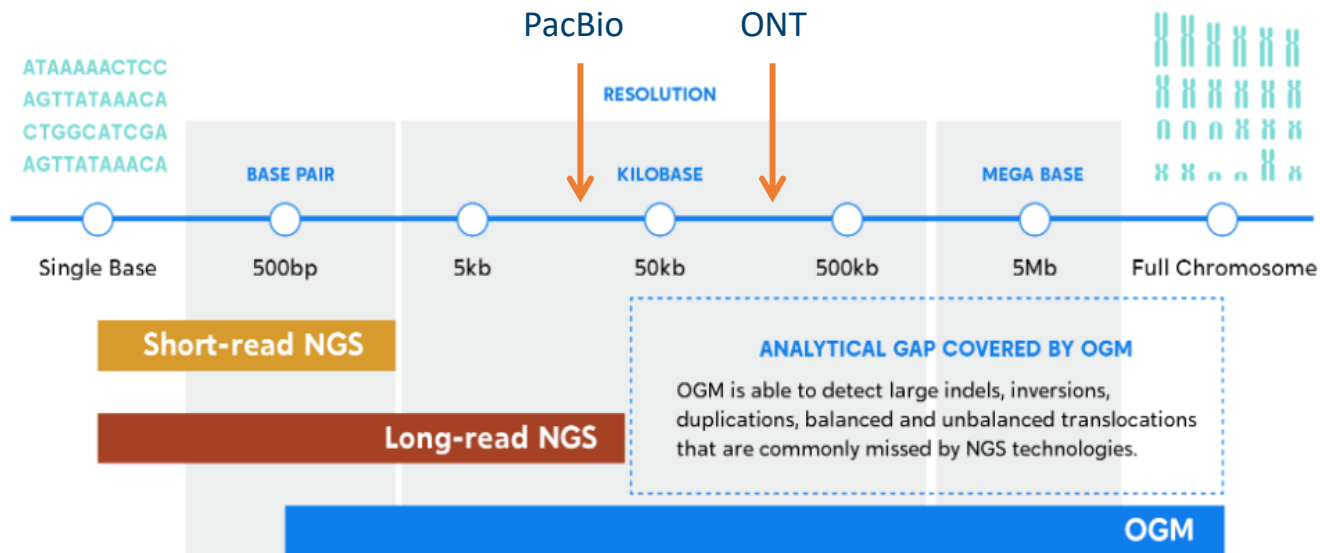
PacBio

ONT

ATAAAAACTCC
AGTTATAAACA
CTGGCATCGA
AGTTATAAACA

RESOLUTION

BASE PAIR

KILOBASE

MEGA BASE

Single Base

500bp

5kb

50kb

500kb

5Mb

Full Chromosome

Short-read NGS

Long-read NGS

ANALYTICAL GAP COVERED BY OGM

OGM is able to detect large indels, inversions, duplications, balanced and unbalanced translocations that are commonly missed by NGS technologies.

OGM